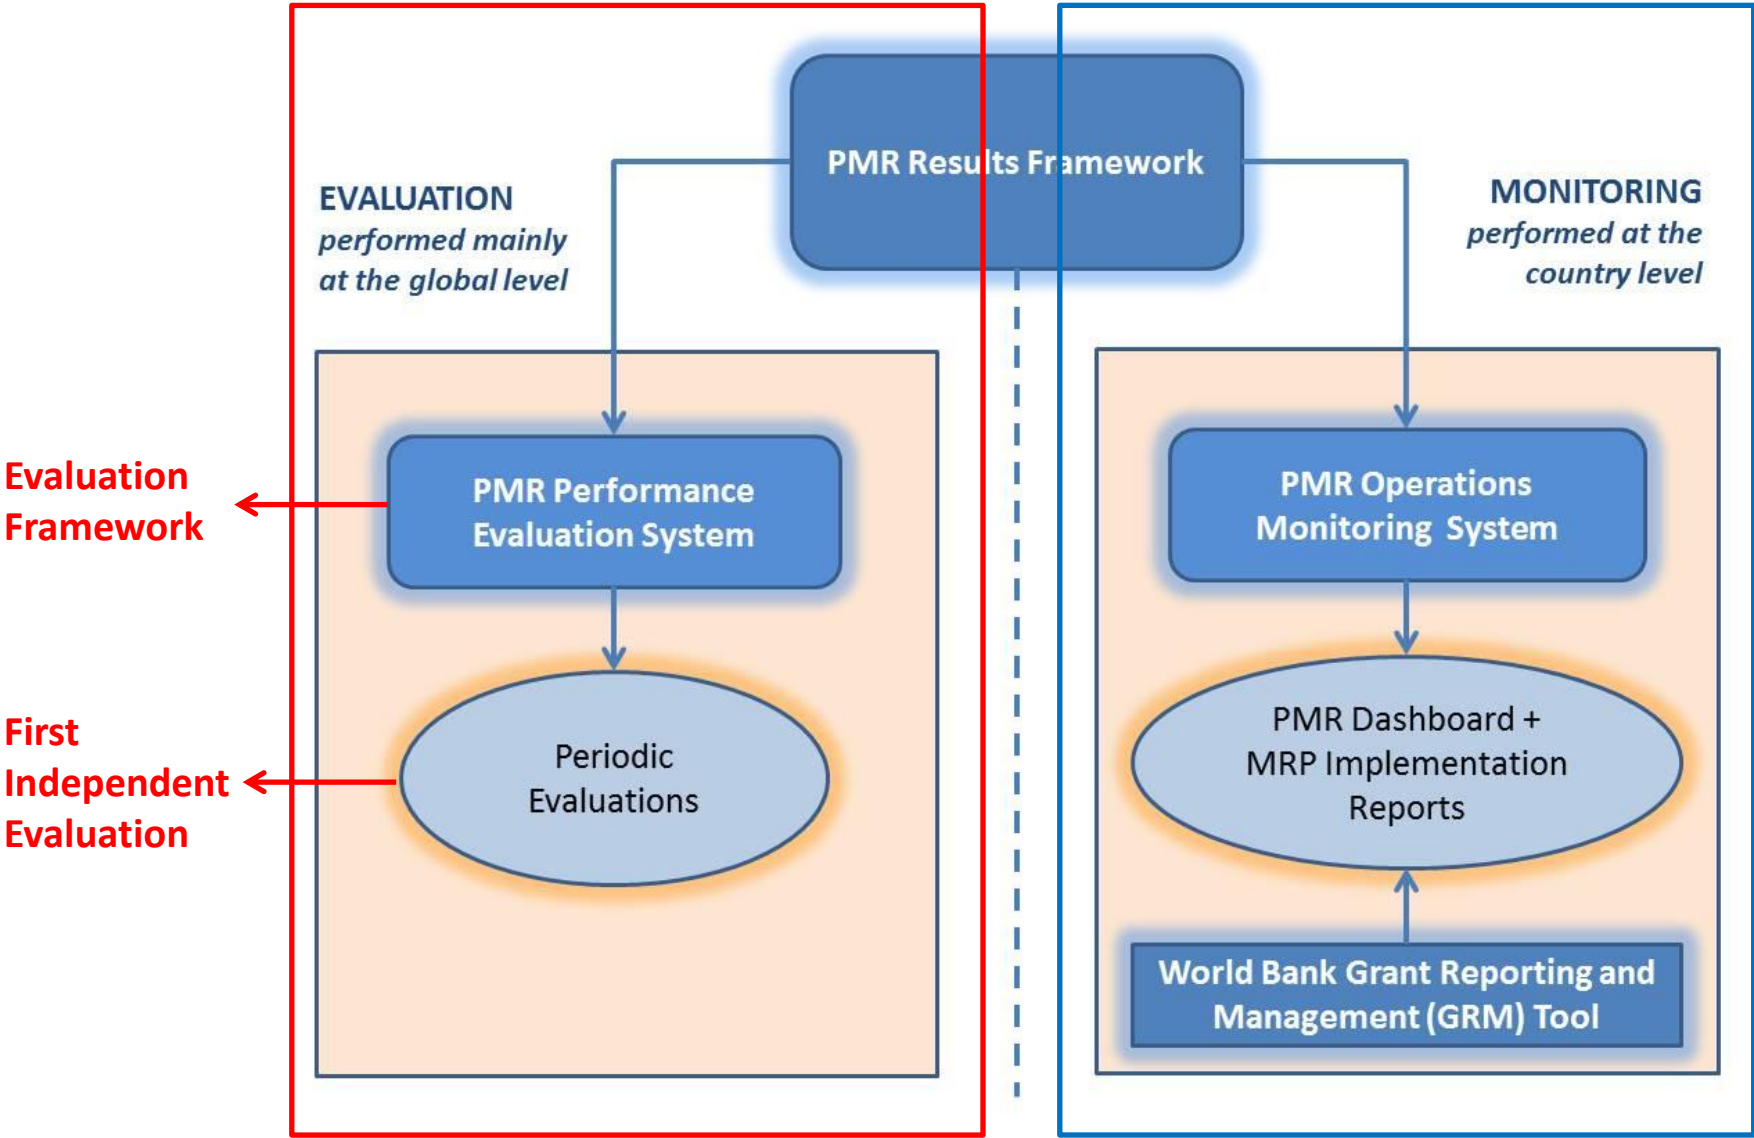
PMR Results Framework

EVALUATION
performed mainly at the global level

MONITORING
performed at the country level

Evaluation Framework

PMR Performance Evaluation System

PMR Operations Monitoring System

First Independent Evaluation

Periodic Evaluations

PMR Dashboard + MRP Implementation Reports

World Bank Grant Reporting and Management (GRM) Tool